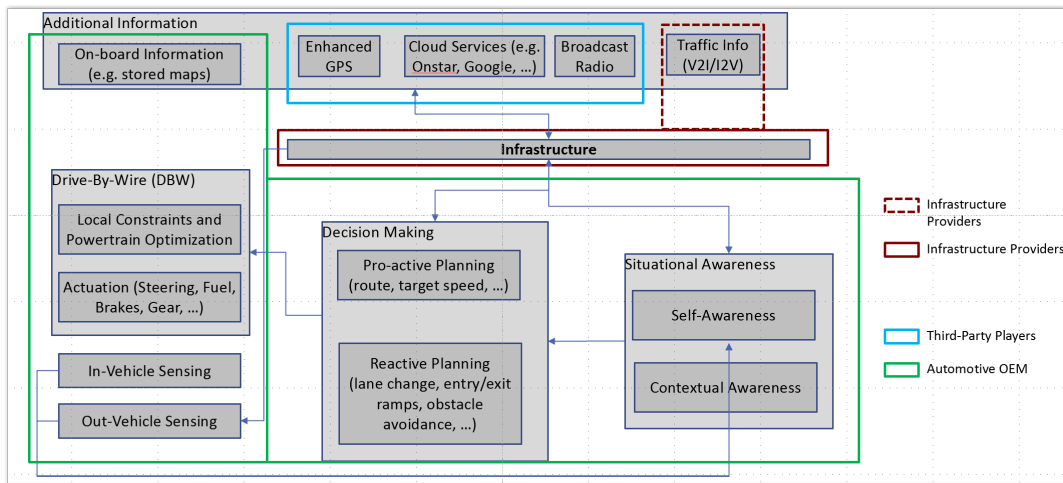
Additional Information

On-board Information (e.g. stored maps)

Enhanced GPS

Cloud Services (e.g. Onstar, Google, …)

Broadcast Radio

Traffic Info (V2I/I2V)

Infrastructure

Drive-By-Wire (DBW)

Local Constraints and Powertrain Optimization

Actuation (Steering, Fuel, Brakes, Gear, …)

In-Vehicle Sensing

Out-Vehicle Sensing

Decision Making

Pro-active Planning (route, target speed, …)

Reactive Planning (lane change, entry/exit ramps, obstacle avoidance, …)

Situational Awareness

Self-Awareness

Contextual Awareness

Infrastructure Providers

Infrastructure Providers

Third-Party Players

Automotive OEM